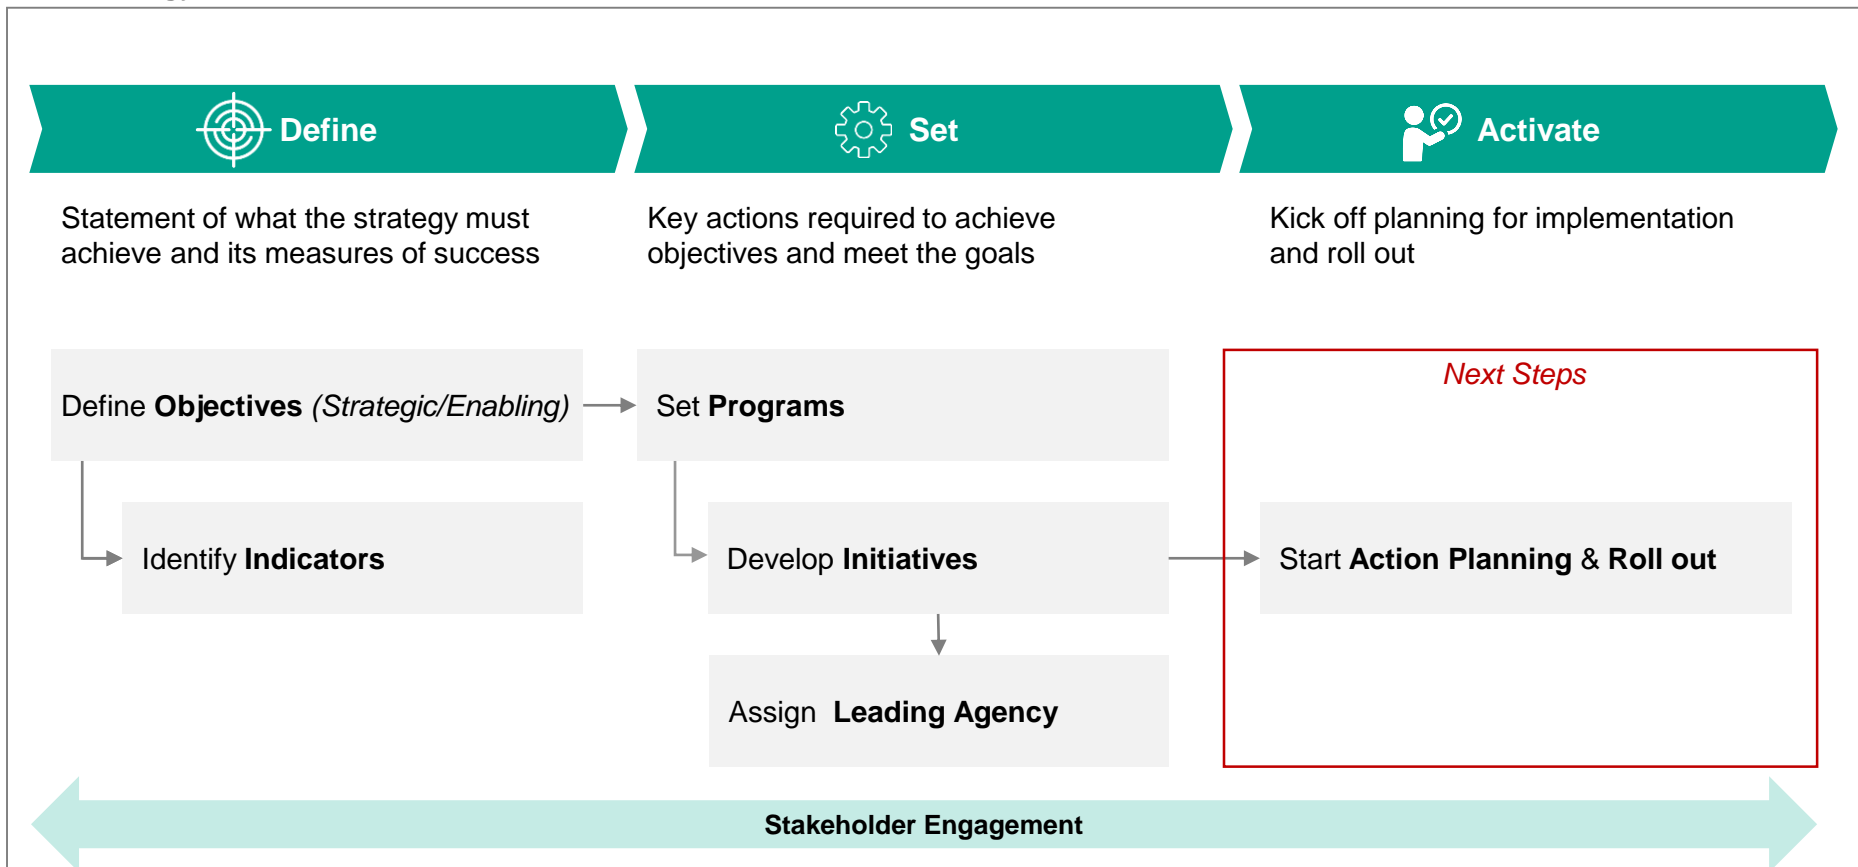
Define

Set

Activate

Statement of what the strategy must achieve and its measures of success

Key actions required to achieve objectives and meet the goals

Kick off planning for implementation and roll out

Define **Objectives** *(Strategic/Enabling)*

Set **Programs**

*Next Steps*

Identify **Indicators**

Develop **Initiatives**

Start **Action Planning** & **Roll out**

Assign **Leading Agency**

**Stakeholder Engagement**